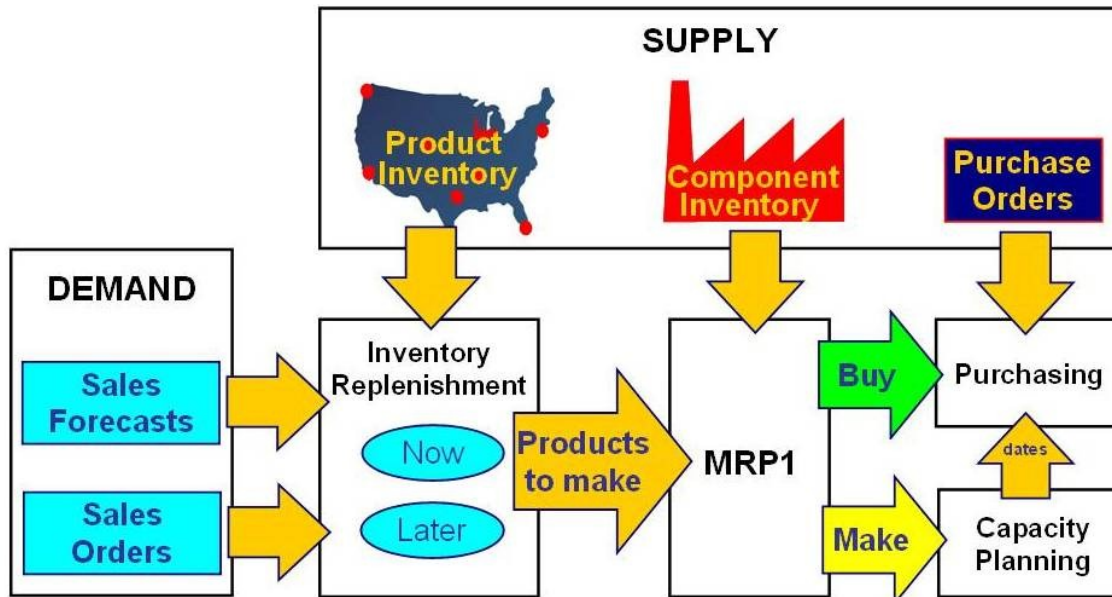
SUPPLY

Product Inventory

Component Inventory

Purchase Orders

DEMAND

Sales Forecasts

Sales Orders

Inventory Replenishment

Now

Later

Products to make

MRP1

Buy

Make

Purchasing

dates

Capacity Planning